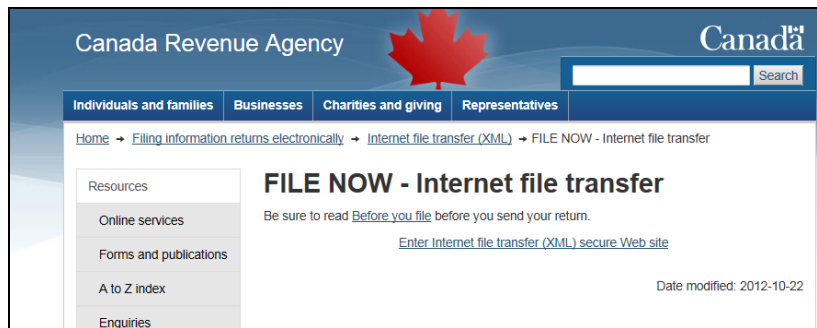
Canada Revenue Agency

Canada

Search

Individuals and families | Businesses | Charities and giving | Representatives

Home → Filing information returns electronically → Internet file transfer (XML) → FILE NOW - Internet file transfer

Resources

Online services

Forms and publications

A to Z index

Enquiries

FILE NOW - Internet file transfer

Be sure to read Before you file before you send your return.

Enter Internet file transfer (XML) secure Web site

Date modified: 2012-10-22